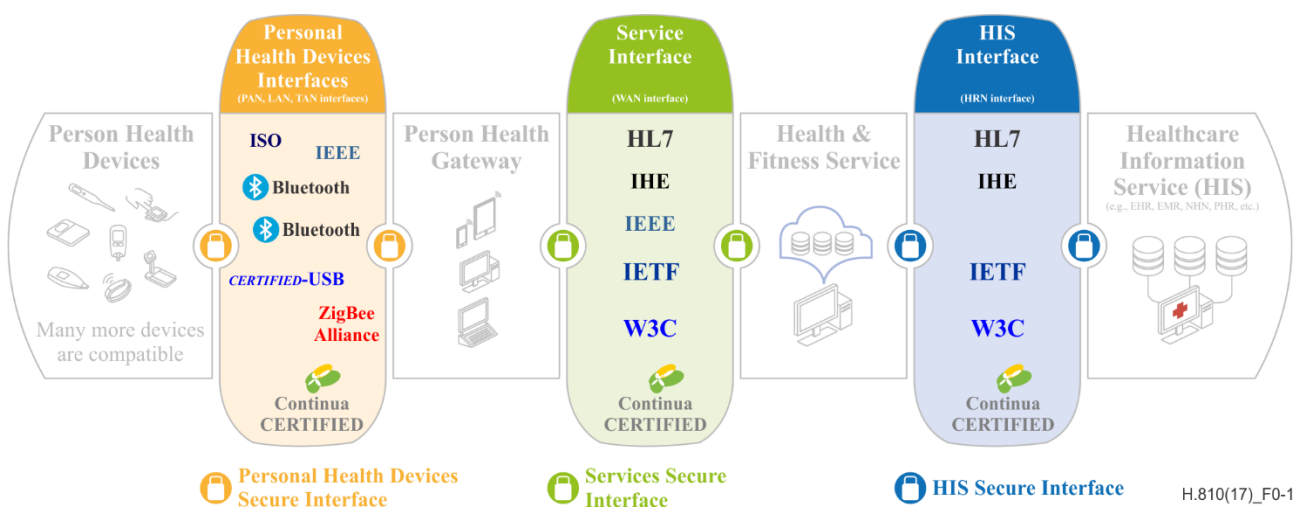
Person Health Devices

Many more devices are compatible

Personal Health Devices Interfaces
(PAN, LAN, TAN interfaces)

ISO
IEEE
Bluetooth
Bluetooth
CERTIFIED-USB
ZigBee Alliance

Continua CERTIFIED

Person Health Gateway

Service Interface
(WAN interface)

HL7
IHE
IEEE
IETF
W3C

Continua CERTIFIED

Health & Fitness Service

HIS Interface
(HRN interface)

HL7
IHE
IETF
W3C

Continua CERTIFIED

Healthcare Information Service (HIS)
(e.g., EHR, EMR, NHN, PHR, etc.)

Personal Health Devices Secure Interface

Services Secure Interface

HIS Secure Interface

H.810(17)_F0-1